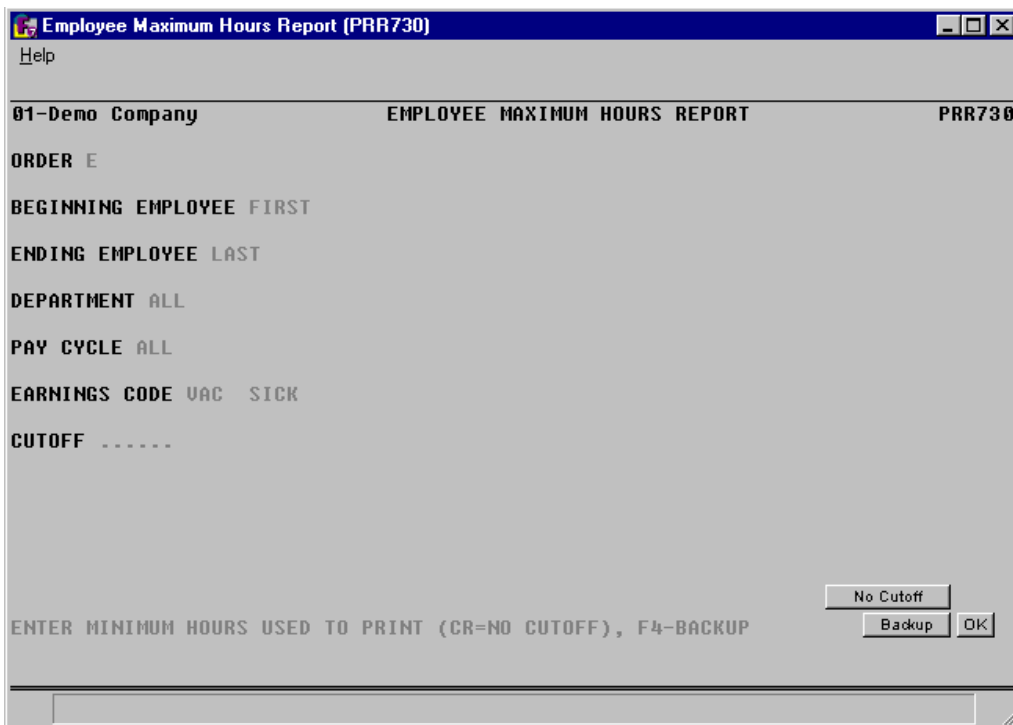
Employee Maximum Hours Report (PRR730)

Help

01-Demo Company EMPLOYEE MAXIMUM HOURS REPORT PRR730

ORDER E

BEGINNING EMPLOYEE FIRST

ENDING EMPLOYEE LAST

DEPARTMENT ALL

PAY CYCLE ALL

EARNINGS CODE VAC SICK

CUTOFF ......

No Cutoff

ENTER MINIMUM HOURS USED TO PRINT (CR=NO CUTOFF), F4-BACKUP

Backup OK